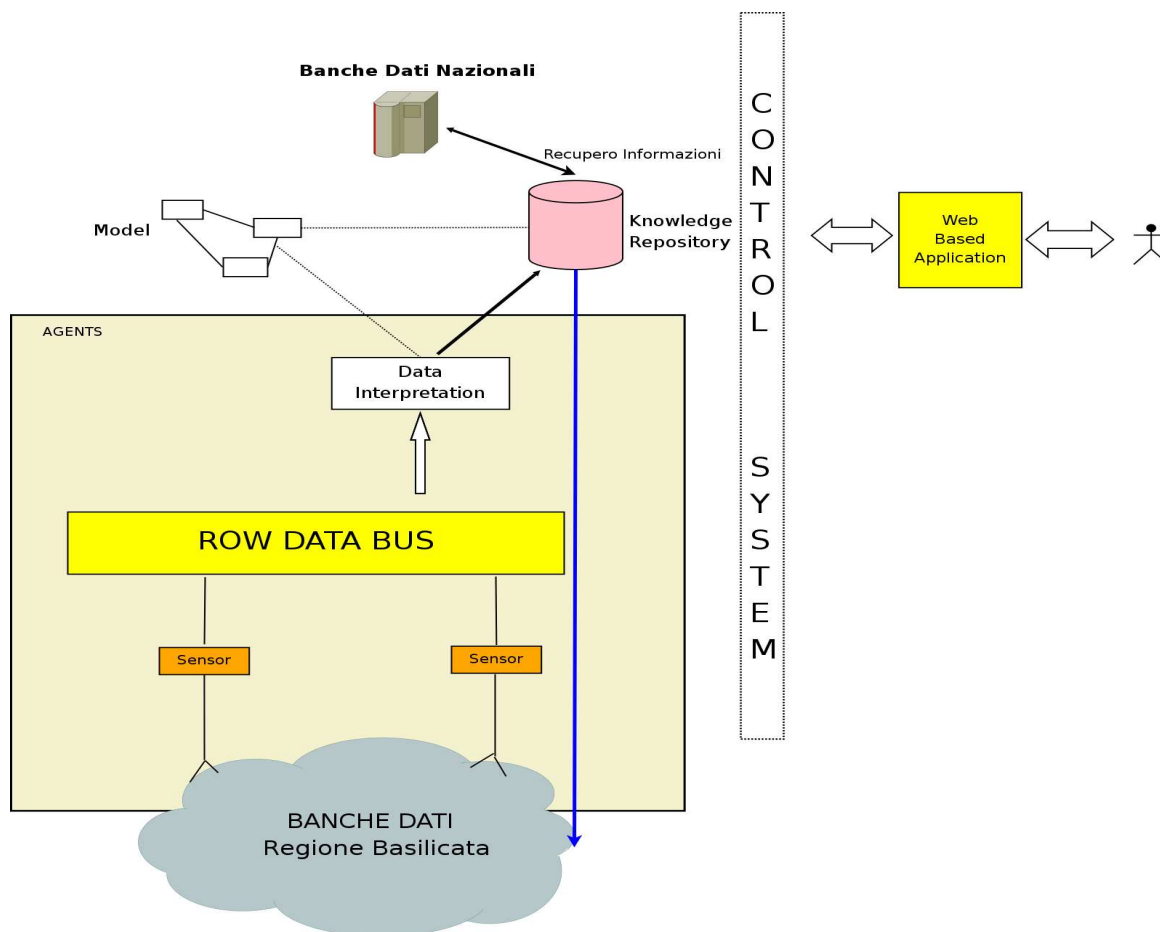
Banche Dati Nazionali

Recupero Informazioni

Model

Knowledge Repository

CONTROL SYSTEM

Web Based Application

AGENTS

Data Interpretation

ROW DATA BUS

Sensor

Sensor

BANCHE DATI
Regione Basilicata